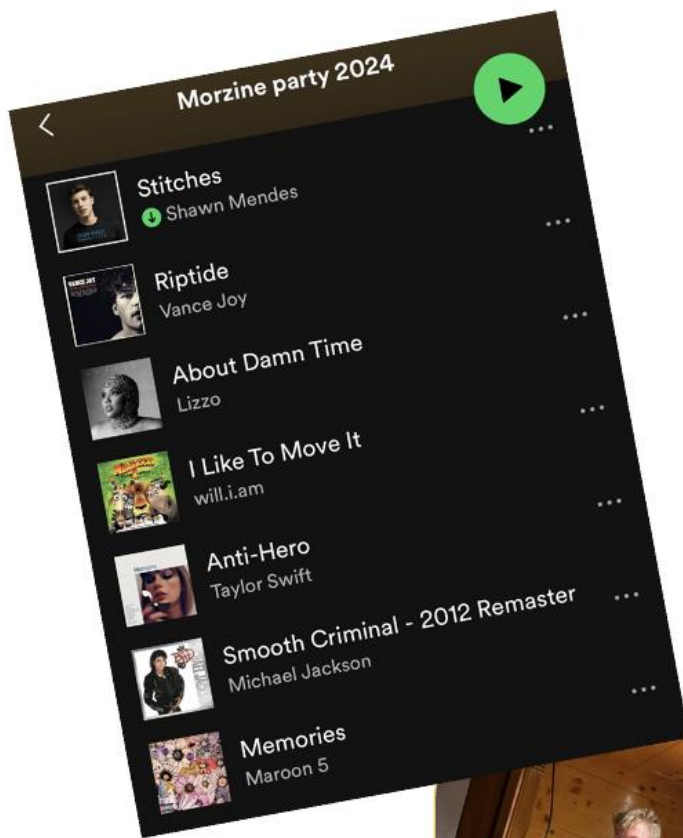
Morzine party 2024

Stitches
Shawn Mendes

Riptide
Vance Joy

About Damn Time
Lizzo

I Like To Move It
will.i.am

Anti-Hero
Taylor Swift

Smooth Criminal - 2012 Remaster
Michael Jackson

Memories
Maroon 5